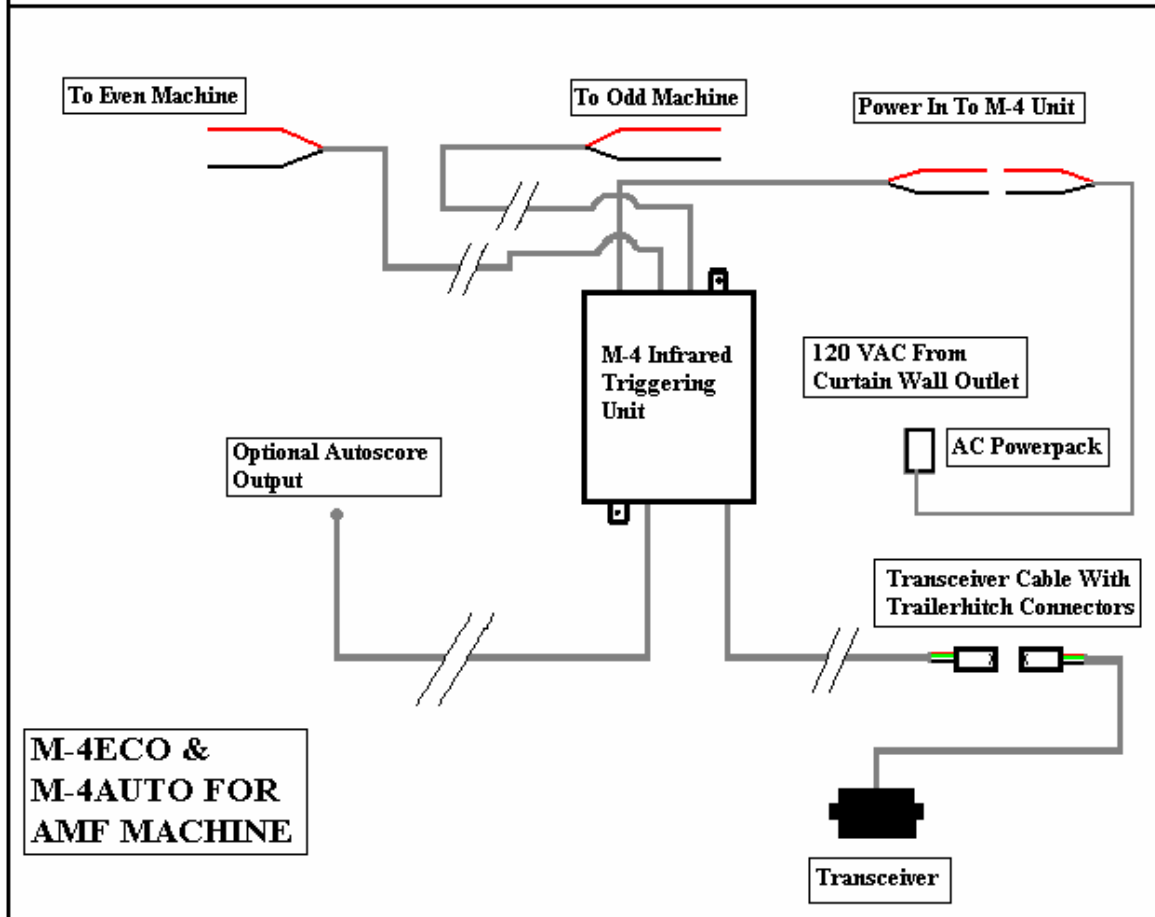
To Even Machine

To Odd Machine

Power In To M-4 Unit

M-4 Infrared Triggering Unit

120 VAC From Curtain Wall Outlet

AC Powerpack

Optional Autoscore Output

Transceiver Cable With Trailerhitch Connectors

M-4ECO & M-4AUTO FOR AMF MACHINE

Transceiver